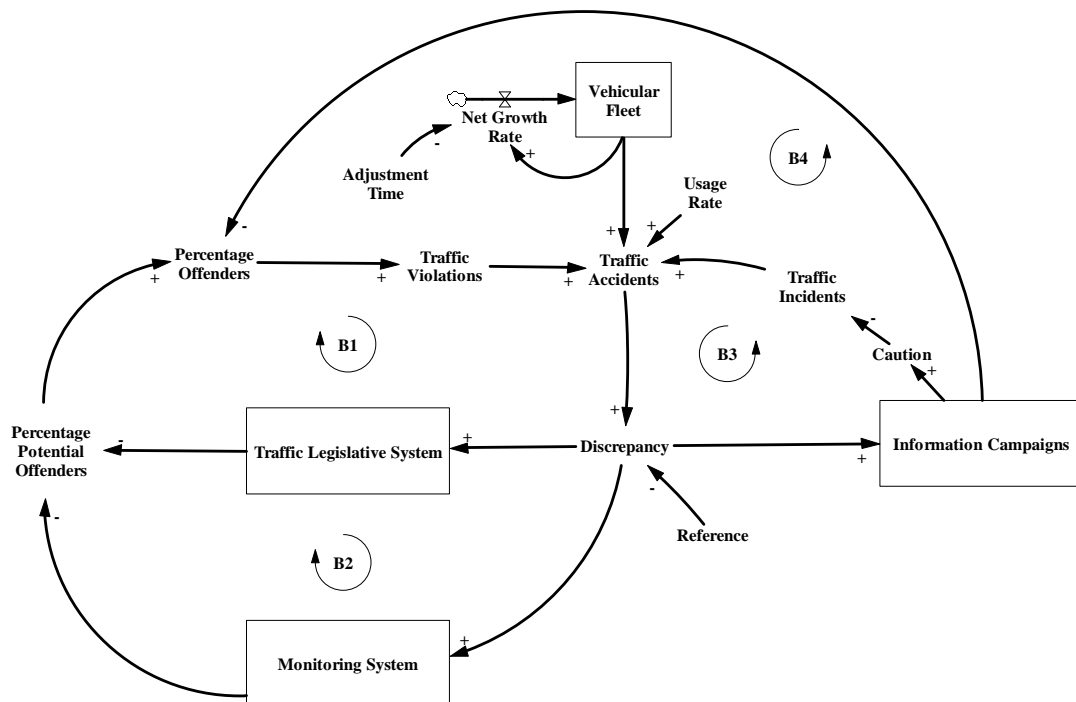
Vehicular Fleet

Net Growth Rate

+

-

Adjustment Time

B4

Usage Rate

+

-

+

Percentage Offenders

Traffic Violations

Traffic Accidents

+

+

+

+

Traffic Incidents

-

B1

B3

Caution

+

+

Percentage Potential Offenders

-

Traffic Legislative System

+

Discrepancy

Information Campaigns

+

-

Reference

-

B2

+

Monitoring System